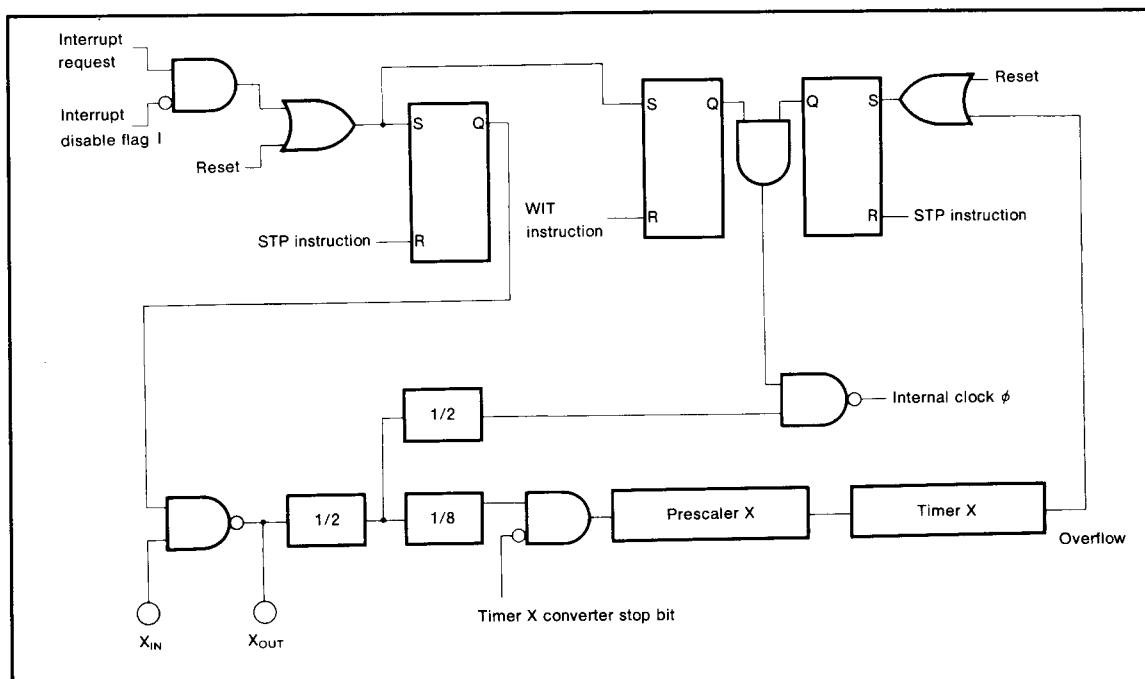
Interrupt request

Interrupt disable flag I

Reset

S

Q

STP instruction

R

S

Q

WIT instruction

R

Q

S

Reset

R

STP instruction

Internal clock $\phi$

1/2

1/2

1/8

Prescaler X

Timer X

Overflow

Timer X converter stop bit

$X_{IN}$

$X_{OUT}$